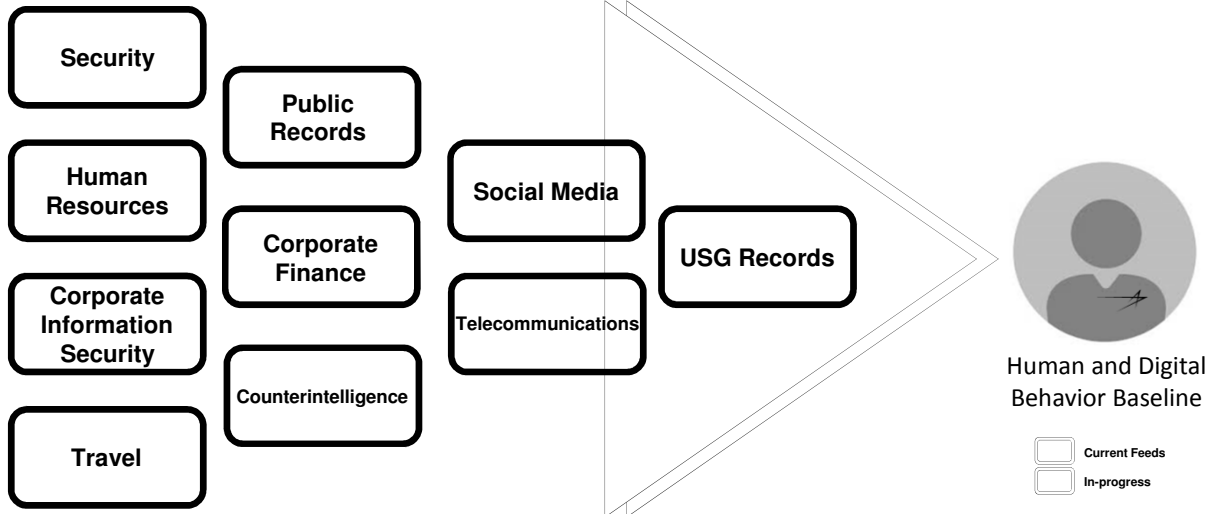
Security

Human Resources

Corporate Information Security

Travel

Public Records

Corporate Finance

Counterintelligence

Social Media

Telecommunications

USG Records

Human and Digital Behavior Baseline

Current Feeds

In-progress